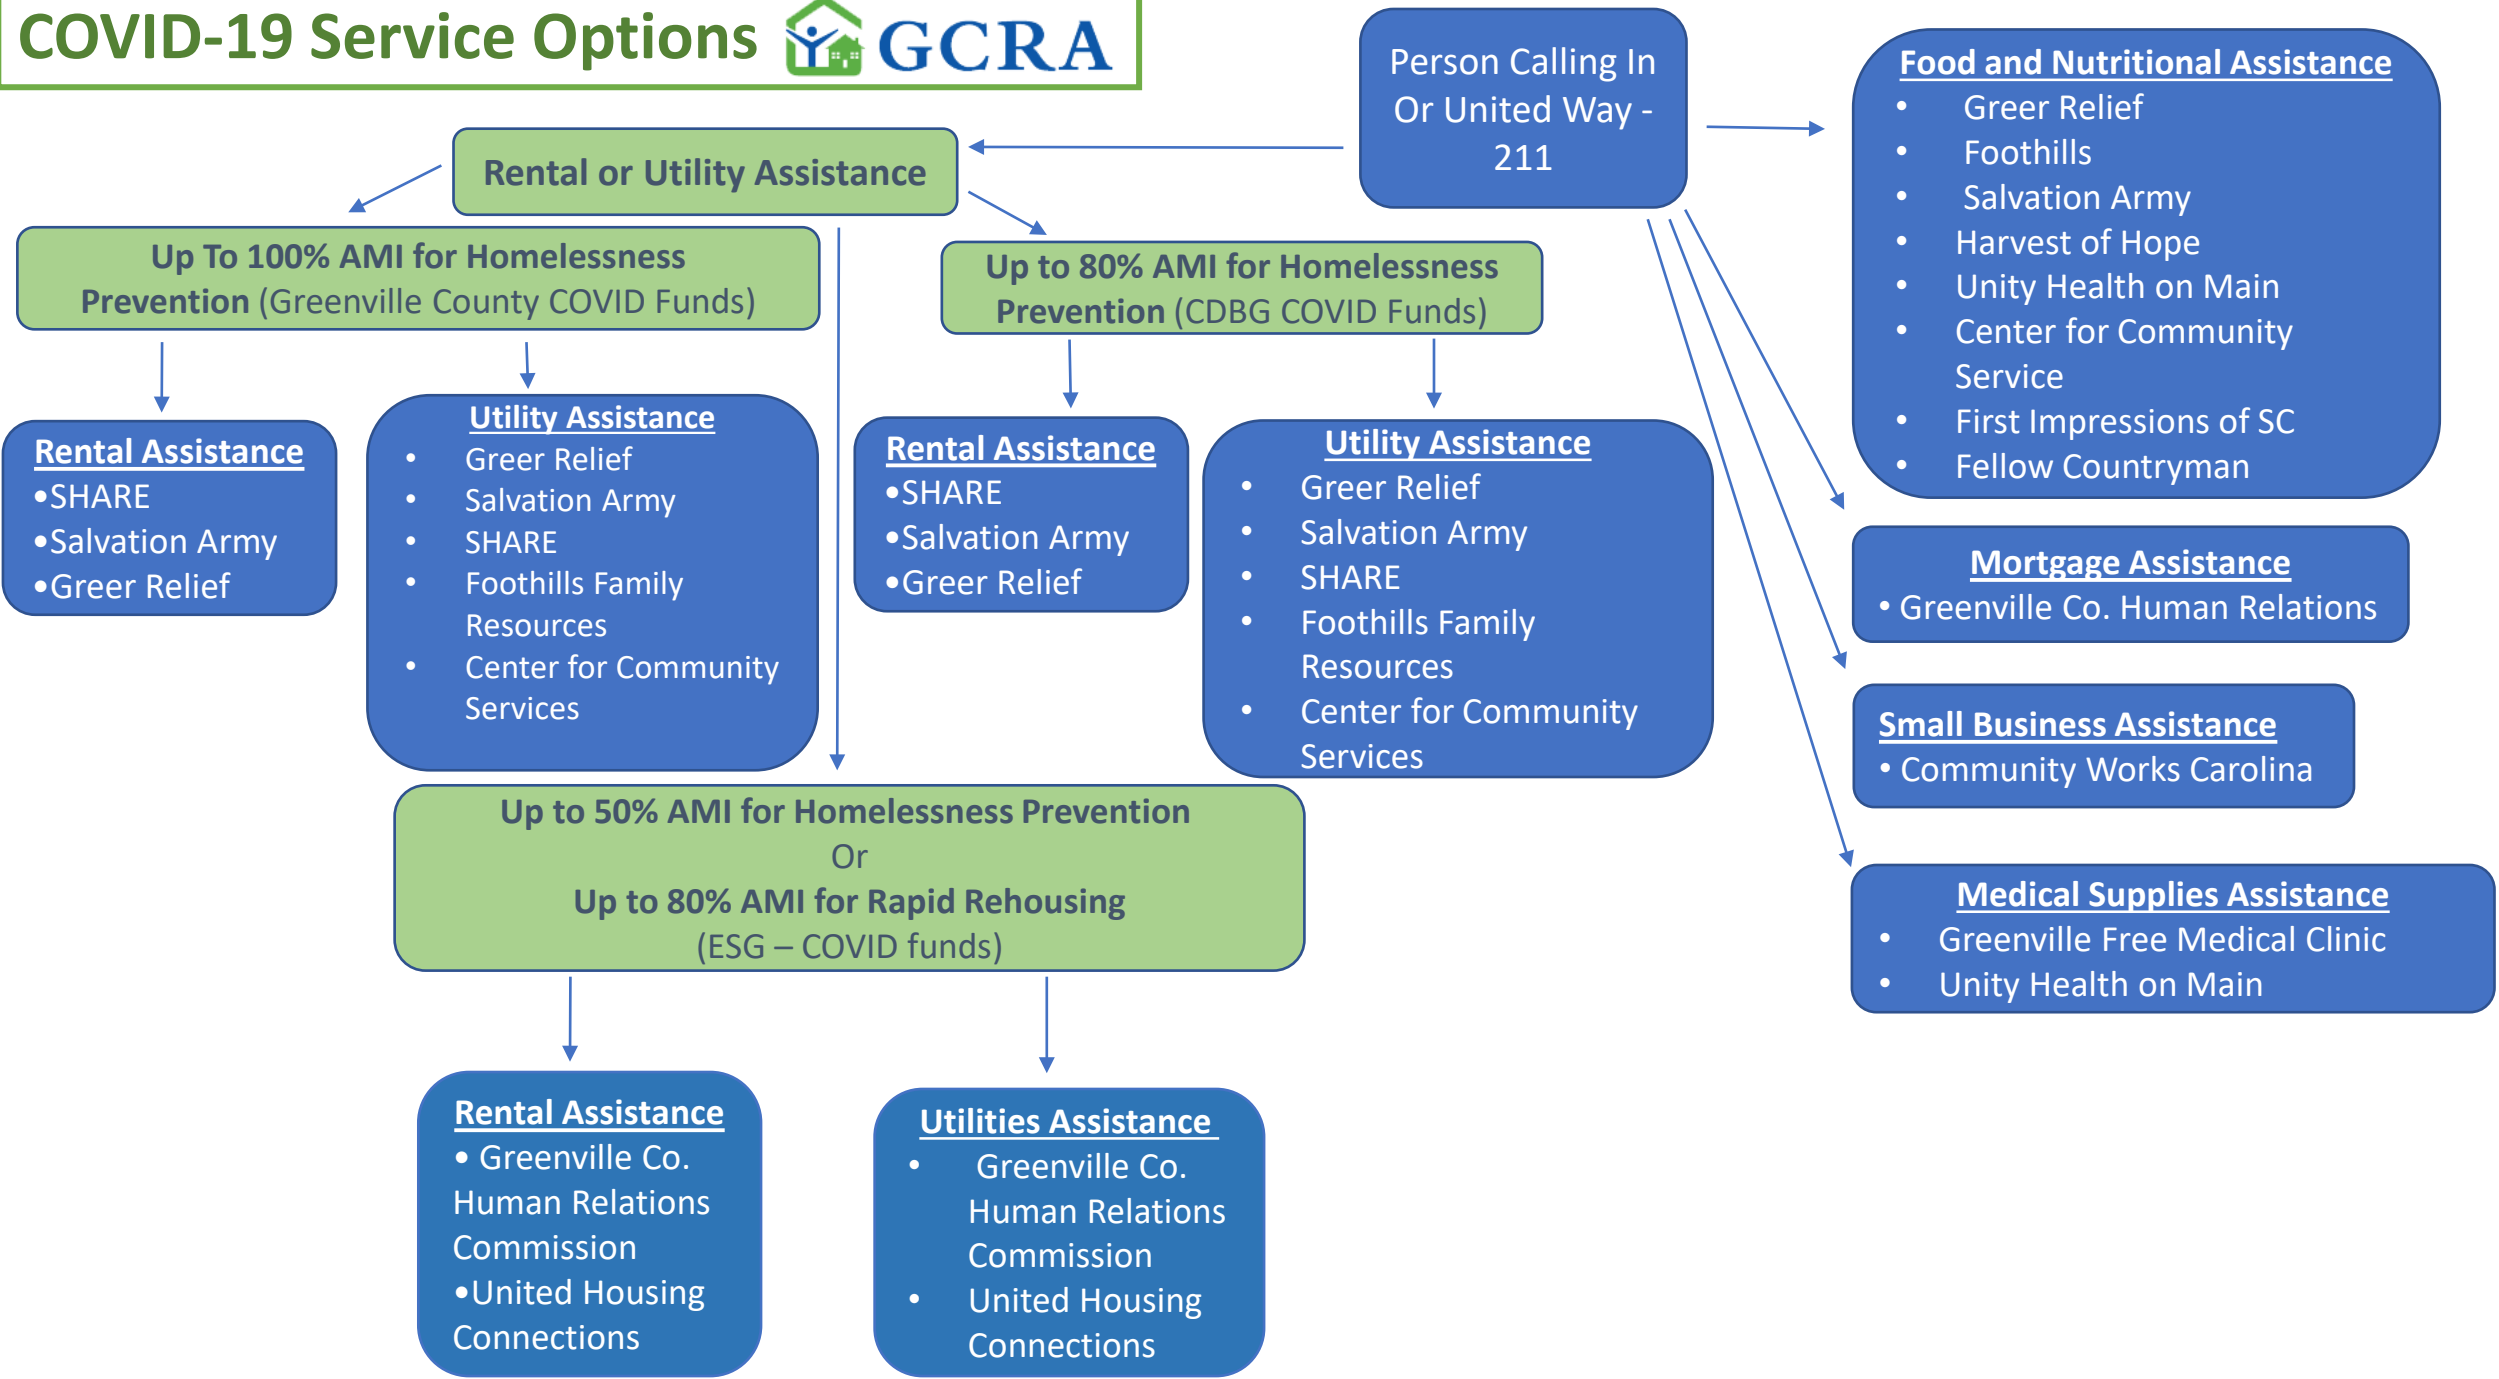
COVID-19 Service Options GCRA

Person Calling In Or United Way - 211

Rental or Utility Assistance

Up To 100% AMI for Homelessness Prevention (Greenville County COVID Funds)

Up to 80% AMI for Homelessness Prevention (CDBG COVID Funds)

Rental Assistance
•SHARE
•Salvation Army
•Greer Relief

Utility Assistance
• Greer Relief
• Salvation Army
• SHARE
• Foothills Family Resources
• Center for Community Services

Rental Assistance
•SHARE
•Salvation Army
•Greer Relief

Utility Assistance
• Greer Relief
• Salvation Army
• SHARE
• Foothills Family Resources
• Center for Community Services

Up to 50% AMI for Homelessness Prevention
Or
Up to 80% AMI for Rapid Rehousing
(ESG – COVID funds)

Rental Assistance
• Greenville Co. Human Relations Commission
•United Housing Connections

Utilities Assistance
• Greenville Co. Human Relations Commission
• United Housing Connections

Food and Nutritional Assistance
• Greer Relief
• Foothills
• Salvation Army
• Harvest of Hope
• Unity Health on Main
• Center for Community Service
• First Impressions of SC
• Fellow Countryman

Mortgage Assistance
• Greenville Co. Human Relations

Small Business Assistance
• Community Works Carolina

Medical Supplies Assistance
• Greenville Free Medical Clinic
• Unity Health on Main